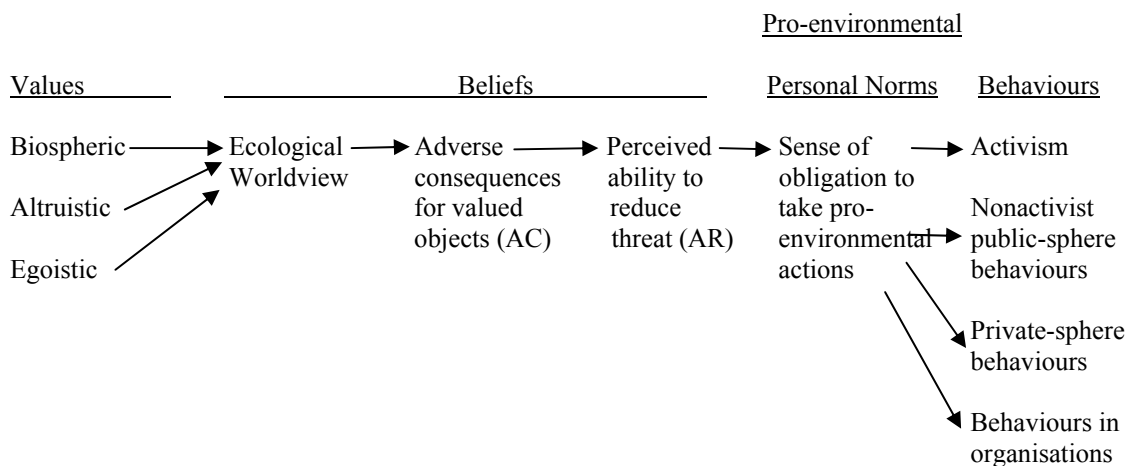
Pro-environmental

Values

Beliefs

Personal Norms

Behaviours

Biospheric

Altruistic

Egoistic

Ecological Worldview

Adverse consequences for valued objects (AC)

Perceived ability to reduce threat (AR)

Sense of obligation to take pro-environmental actions

Activism

Nonactivist public-sphere behaviours

Private-sphere behaviours

Behaviours in organisations